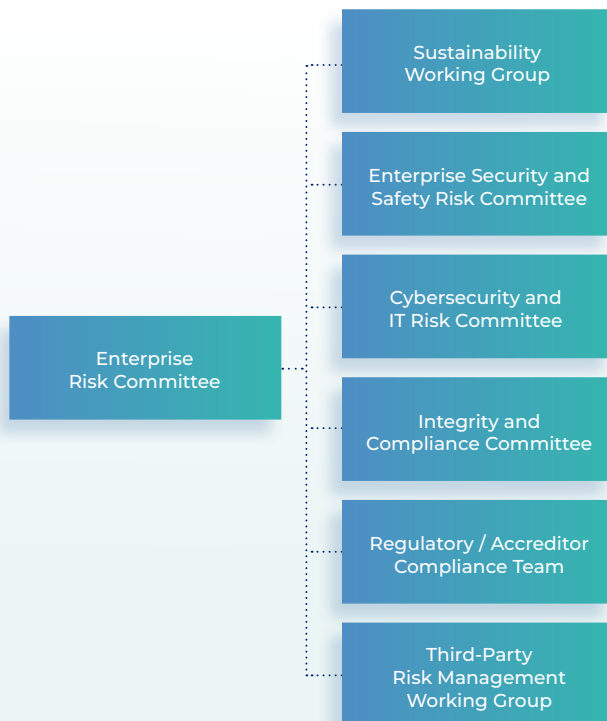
Enterprise Risk Committee

Sustainability Working Group

Enterprise Security and Safety Risk Committee

Cybersecurity and IT Risk Committee

Integrity and Compliance Committee

Regulatory / Accreditor Compliance Team

Third-Party Risk Management Working Group